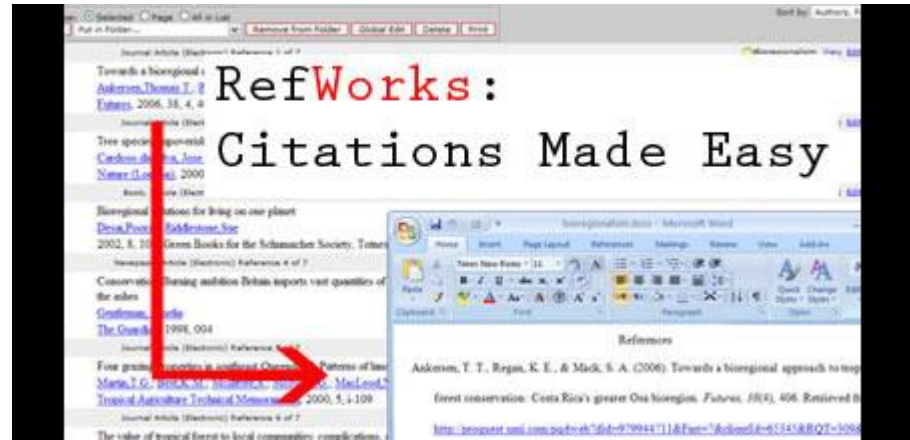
RefWorks:
Citations Made Easy

Selected Page All in List
Sort by Authors,
Put in Folder...
Remove from Folder | Global Edit | Delete | Print

Journal Article (Electronic) Reference 1 of 7
Towards a bioregional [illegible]
Ankersen,Thomas T.; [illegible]
Futures, 2006, 38, 4, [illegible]

Tree species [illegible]
Cardoso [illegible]
Nature (London), 2000

Book, Whole (Electronic)
Bioregional solutions for living on one planet
Desai,Pooran; Riddlestone,Sue
2002, 8, 101, Green Books for the Schumacher Society, Totnes

Newspaper Article (Electronic) Reference 4 of 7
Conservation: Burning ambition Britain imports vast quantities of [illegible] the ashes
Gentleman, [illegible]
The Guardian, 1998, 004

Journal Article (Electronic) Reference 5 of 7
Four growing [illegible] in southeast Queensland: Patterns of land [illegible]
Martin,T.G.; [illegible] MacLeod,N. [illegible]
Tropical Agriculture Technical Memorandum, 2000, 5, i-109

Journal Article (Electronic) Reference 6 of 7
The value of tropical forest to local communities: complications, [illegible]

bioregionalism.docx - Microsoft Word
Home Insert Page Layout References Mailings Review View Add-Ins
Times New Roman 11
Paste
Clipboard Font Paragraph Styles
Quick Styles Change Styles

References

Ankersen, T. T., Regan, K. E., & Mack, S. A. (2006). Towards a bioregional approach to trop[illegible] forest conservation: Costa Rica's greater Osa bioregion. Futures, 38(4), 406. Retrieved fr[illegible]

http://proquest.umi.com/pqdweb?did=979944711&Fmt=7&clientId=65345&RQT=309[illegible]